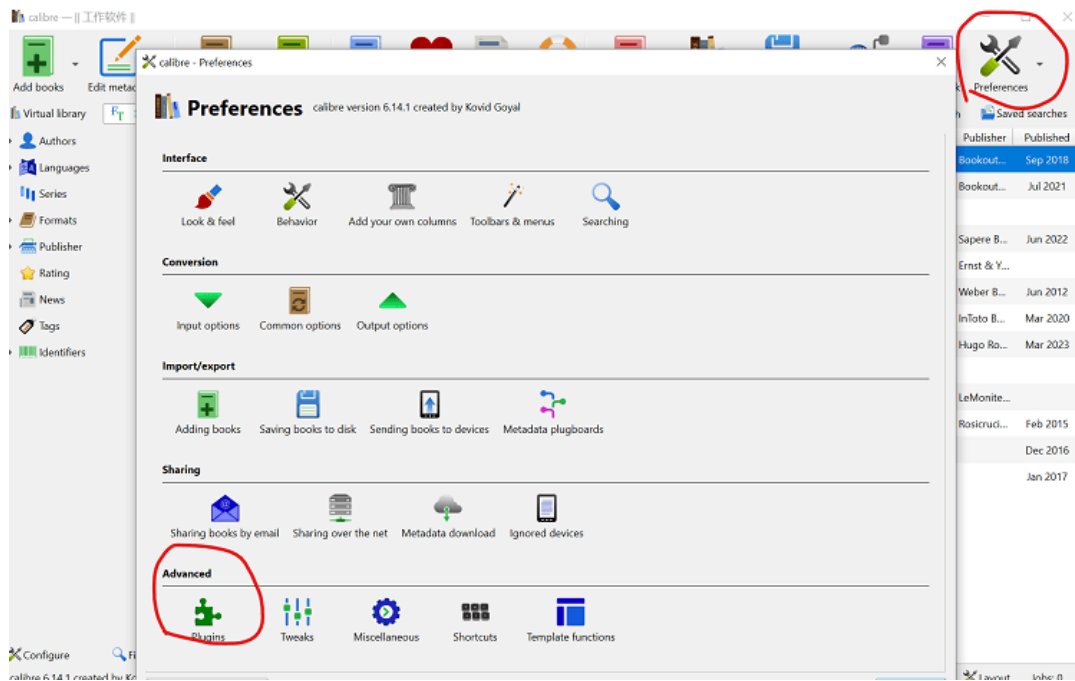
calibre — || 工作软件 ||

Add books
Edit metac
Preferences

Virtual library
Saved searches

Authors
Languages
Series
Formats
Publisher
Rating
News
Tags
Identifiers

| Publisher | Published |
|---|---|
| Bookout... | Sep 2018 |
| Bookout... | Jul 2021 |
| | |
| Sapere B... | Jun 2022 |
| Ernst & Y... | |
| Weber B... | Jun 2012 |
| InToto B... | Mar 2020 |
| Hugo Ro... | Mar 2023 |
| | |
| LeMonite... | |
| Rosicruci... | Feb 2015 |
| | Dec 2016 |
| | Jan 2017 |

calibre - Preferences

Preferences calibre version 6.14.1 created by Kovid Goyal

Interface
Look & feel
Behavior
Add your own columns
Toolbars & menus
Searching

Conversion
Input options
Common options
Output options

Import/export
Adding books
Saving books to disk
Sending books to devices
Metadata plugboards

Sharing
Sharing books by email
Sharing over the net
Metadata download
Ignored devices

Advanced
Plugins
Tweaks
Miscellaneous
Shortcuts
Template functions

Configure
Fi
calibre 6.14.1 created by Ko
Layout
Jobs: 0